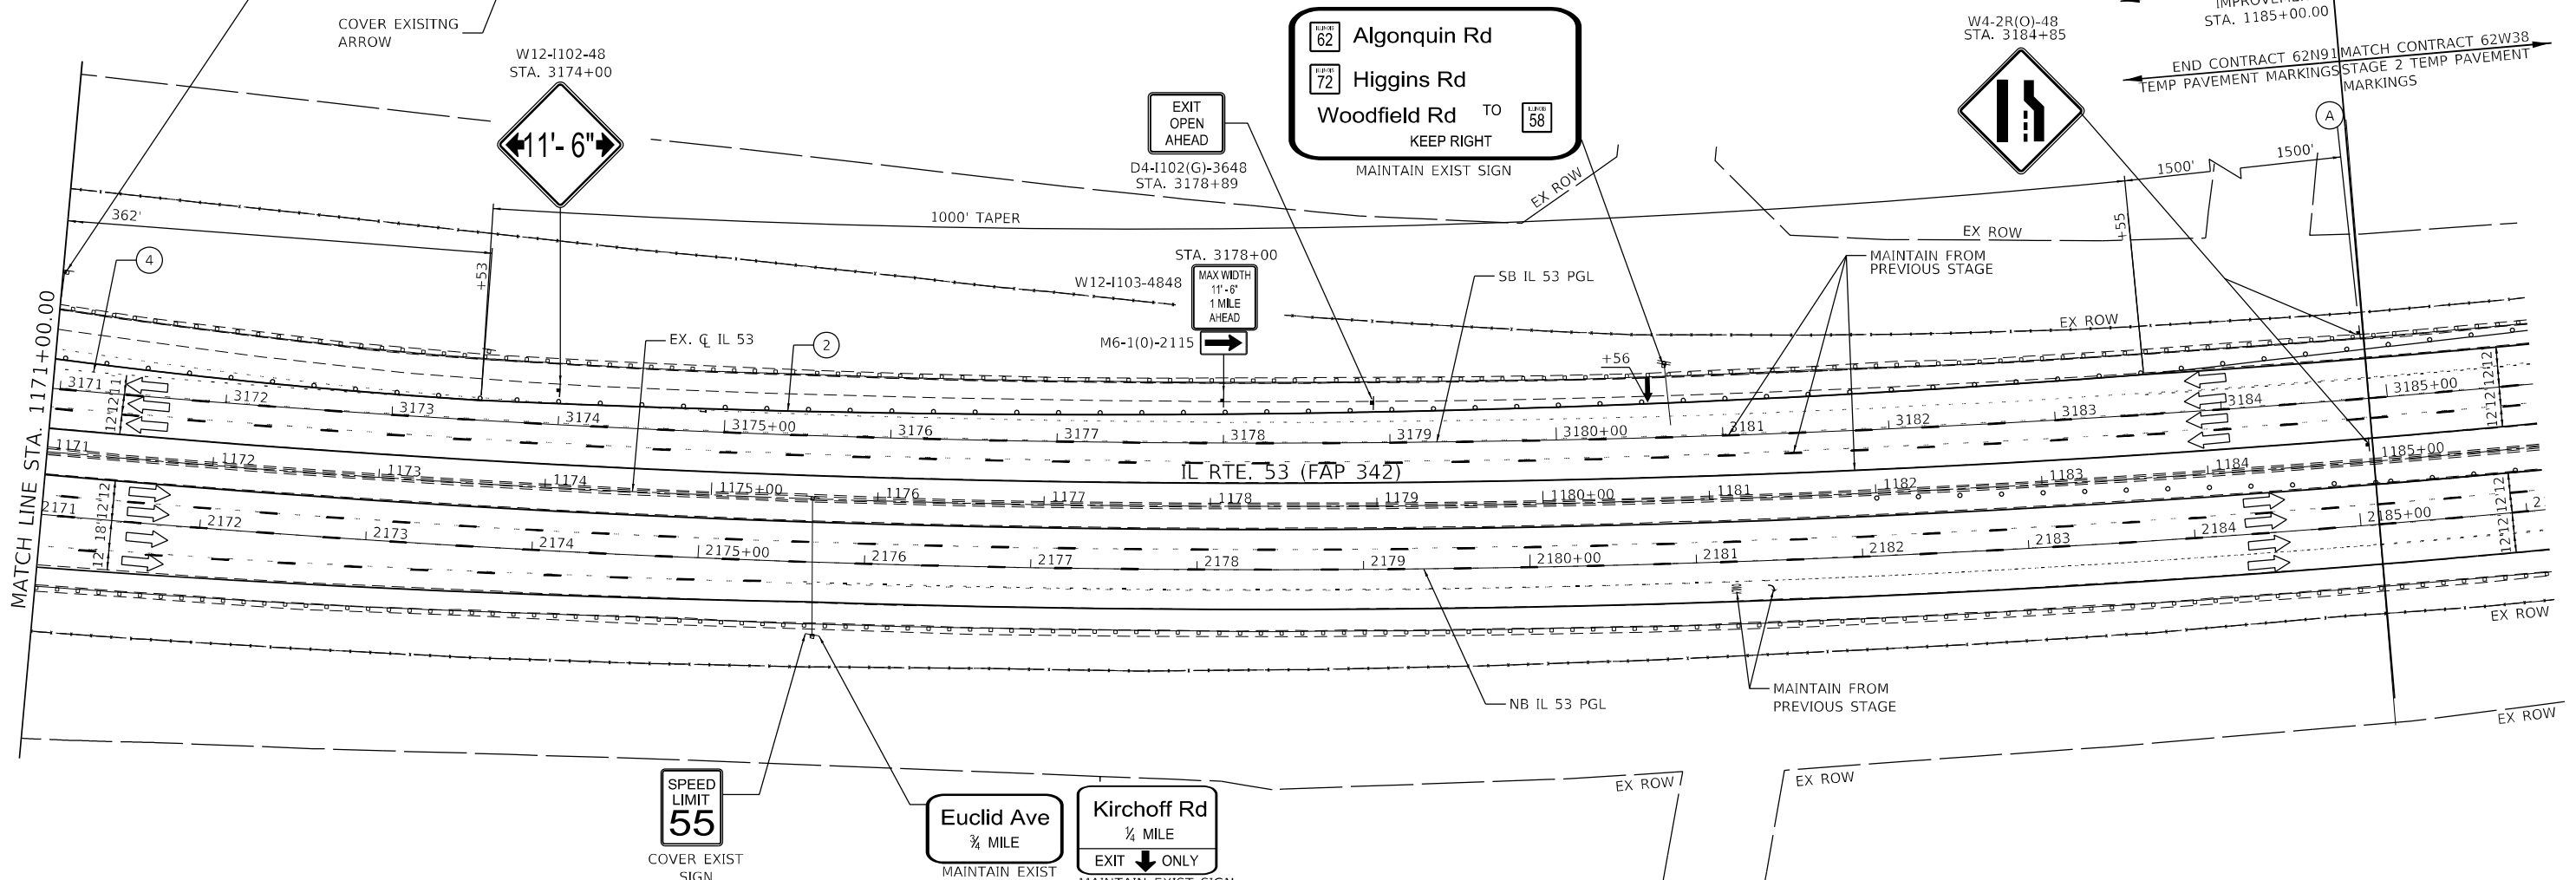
COVER EXISITNG ARROW

W12-I102-48
STA. 3174+00

11'- 6"

EXIT OPEN AHEAD

D4-I102(G)-3648
STA. 3178+89

62 Algonquin Rd
72 Higgins Rd
Woodfield Rd TO 58
KEEP RIGHT

MAINTAIN EXIST SIGN

IMPROVEM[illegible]
STA. 1185+00.00

W4-2R(O)-48
STA. 3184+85

END CONTRACT 62N91 TEMP PAVEMENT MARKINGS
MATCH CONTRACT 62W38 STAGE 2 TEMP PAVEMENT MARKINGS

A

EX ROW

1500'
1500'

362'
1000' TAPER

EX ROW

+55

4

+53

MAINTAIN FROM PREVIOUS STAGE

STA. 3178+00

W12-I103-4848

MAX WIDTH 11'-6" 1 MILE AHEAD

SB IL 53 PGL

EX ROW

EX. ℄ IL 53

2

M6-1(0)-2115

+56

MATCH LINE STA. 1171+00.00

3171
3172
3173
3174
3175+00
3176
3177
3178
3179
3180+00
3181
3182
3183
3184
3185+00

12' 12' 11'
12' 12' 12'

1171
1172
1173
1174
1175+00
1176
1177
1178
1179
1180+00
1181
1182
1183
1184
1185+00

IL RTE. 53 (FAP 342)

2171
2172
2173
2174
2175+00
2176
2177
2178
2179
2180+00
2181
2182
2183
2184
2185+00

12' 18' 12'
12' 12' 12'
2

EX ROW

NB IL 53 PGL

MAINTAIN FROM PREVIOUS STAGE

EX ROW

SPEED LIMIT 55
COVER EXIST SIGN

Euclid Ave
¾ MILE
MAINTAIN EXIST

Kirchoff Rd
¼ MILE
EXIT ONLY
MAINTAIN EXIST SIGN

EX ROW
EX ROW